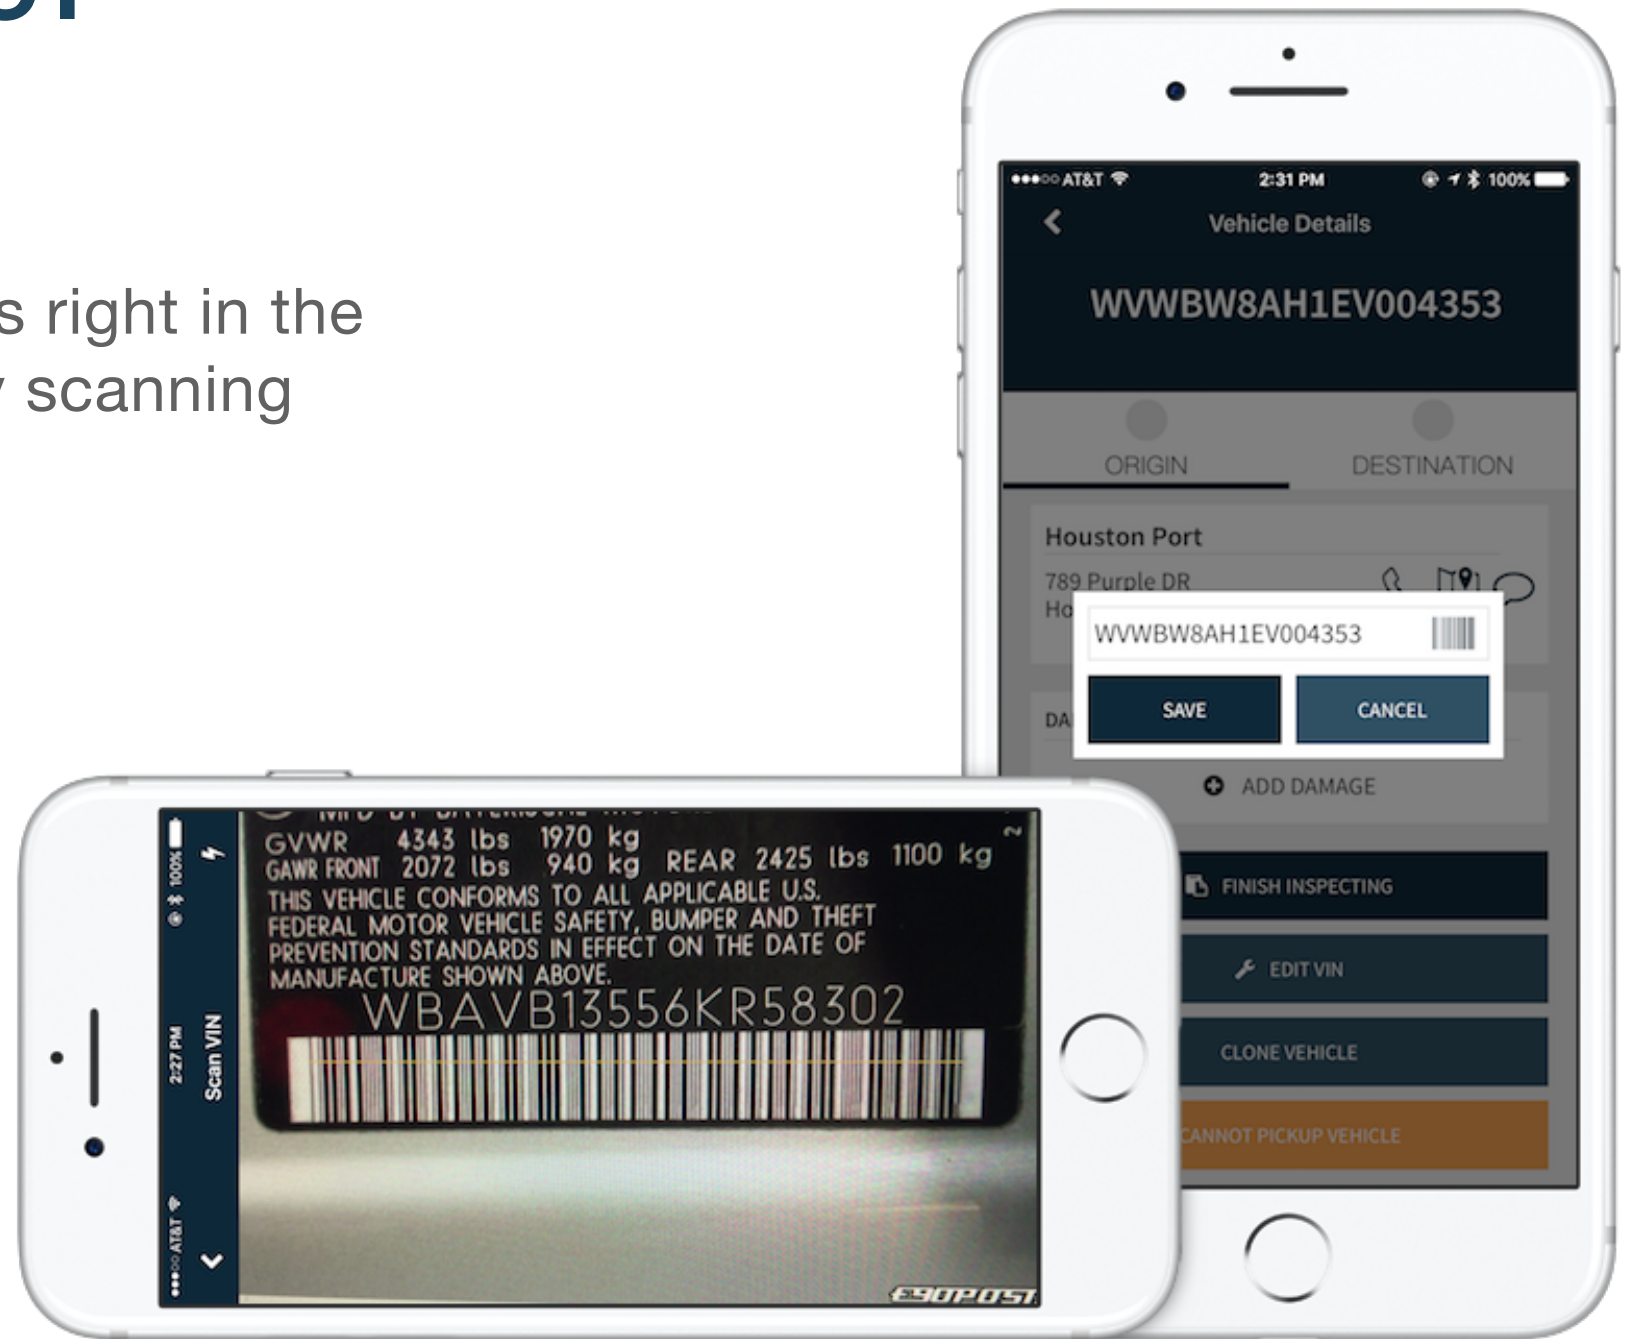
s right in the
scanning

●●●○○ AT&T 2:31 PM 100%
Vehicle Details
WVWBW8AH1EV004353
ORIGIN
DESTINATION
Houston Port
789 Purple DR
Ho
WVWBW8AH1EV004353
SAVE
CANCEL
DA
ADD DAMAGE
FINISH INSPECTING
EDIT VIN
CLONE VEHICLE
CANNOT PICKUP VEHICLE

●●●○○ AT&T 2:27 PM 100%
Scan VIN
GVWR 4343 lbs 1970 kg
GAWR FRONT 2072 lbs 940 kg REAR 2425 lbs 1100 kg
THIS VEHICLE CONFORMS TO ALL APPLICABLE U.S. FEDERAL MOTOR VEHICLE SAFETY, BUMPER AND THEFT PREVENTION STANDARDS IN EFFECT ON THE DATE OF MANUFACTURE SHOWN ABOVE.
WBAVB13556KR58302
E90POST